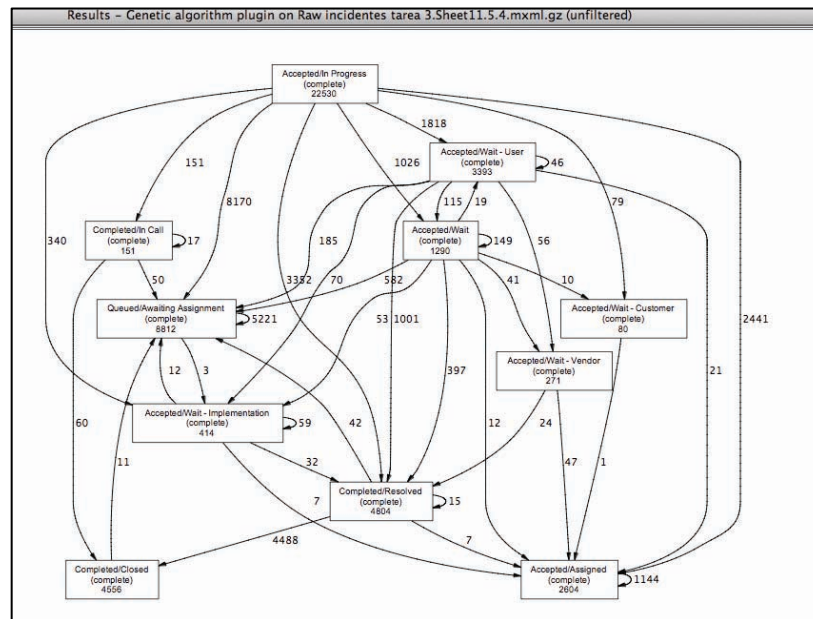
Results – Genetic algorithm plugin on Raw incidentes tarea 3.Sheet11.5.4.mxml.gz (unfiltered)

Accepted/In Progress
(complete)
22530

1818

Accepted/Wait - User
(complete)
3393

46

151

1026

79

340

8170

115

19

Completed/In Call
(complete)
151

17

185

Accepted/Wait
(complete)
1290

149

56

50

3332

70

582

41

10

Queued/Awaiting Assignment
(complete)
8812

5221

Accepted/Wait - Customer
(complete)
80

2441

53

1001

Accepted/Wait - Vendor
(complete)
271

12

3

397

21

60

Accepted/Wait - Implementation
(complete)
414

59

42

12

24

32

11

Completed/Resolved
(complete)
4804

15

47

1

7

4488

7

Completed/Closed
(complete)
4556

Accepted/Assigned
(complete)
2604

1144